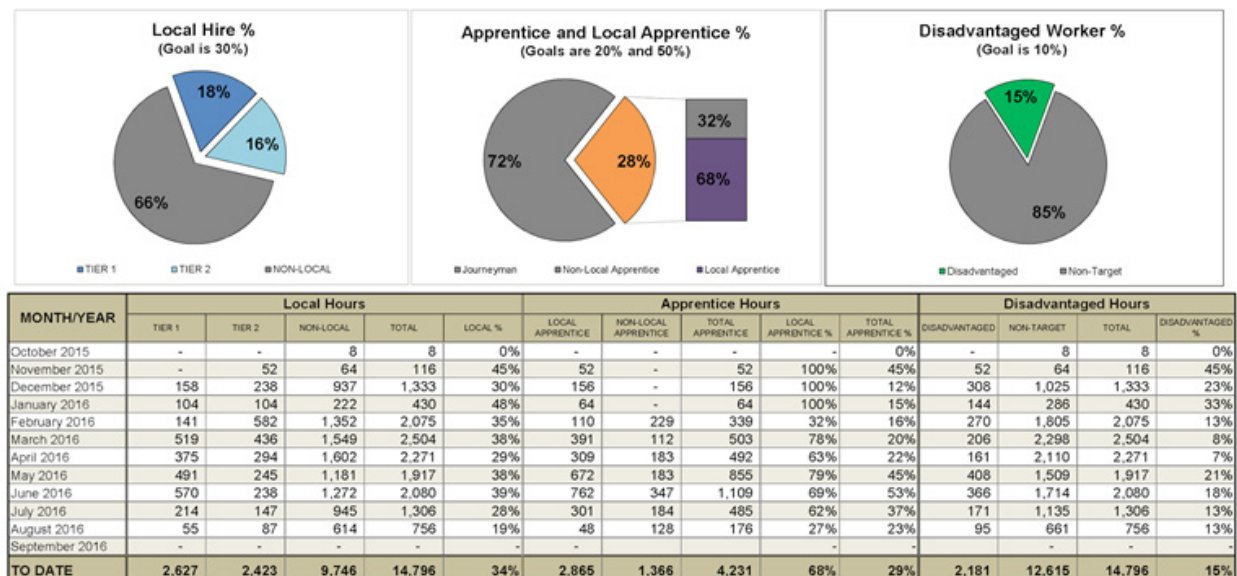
Local Hire %
(Goal is 30%)

18%
16%
66%

TIER 1 TIER 2 NON-LOCAL

Apprentice and Local Apprentice %
(Goals are 20% and 50%)

72%
28%
32%
68%

Journeyman Non-Local Apprentice Local Apprentice

Disadvantaged Worker %
(Goal is 10%)

15%
85%

Disadvantaged Non-Target

| MONTH/YEAR | Local Hours | | | | | Apprentice Hours | | | | | Disadvantaged Hours | | | |
|---|---|---|---|---|---|---|---|---|---|---|---|---|---|---|
| | TIER 1 | TIER 2 | NON-LOCAL | TOTAL | LOCAL % | LOCAL APPRENTICE | NON-LOCAL APPRENTICE | TOTAL APPRENTICE | LOCAL APPRENTICE % | TOTAL APPRENTICE % | DISADVANTAGED | NON-TARGET | TOTAL | DISADVANTAGED % |
| October 2015 | - | - | 8 | 8 | 0% | - | - | - | - | 0% | - | 8 | 8 | 0% |
| November 2015 | - | 52 | 64 | 116 | 45% | 52 | - | 52 | 100% | 45% | 52 | 64 | 116 | 45% |
| December 2015 | 158 | 238 | 937 | 1,333 | 30% | 156 | - | 156 | 100% | 12% | 308 | 1,025 | 1,333 | 23% |
| January 2016 | 104 | 104 | 222 | 430 | 48% | 64 | - | 64 | 100% | 15% | 144 | 286 | 430 | 33% |
| February 2016 | 141 | 582 | 1,352 | 2,075 | 35% | 110 | 229 | 339 | 32% | 16% | 270 | 1,805 | 2,075 | 13% |
| March 2016 | 519 | 436 | 1,549 | 2,504 | 38% | 391 | 112 | 503 | 78% | 20% | 206 | 2,298 | 2,504 | 8% |
| April 2016 | 375 | 294 | 1,602 | 2,271 | 29% | 309 | 183 | 492 | 63% | 22% | 161 | 2,110 | 2,271 | 7% |
| May 2016 | 491 | 245 | 1,181 | 1,917 | 38% | 672 | 183 | 855 | 79% | 45% | 408 | 1,509 | 1,917 | 21% |
| June 2016 | 570 | 238 | 1,272 | 2,080 | 39% | 762 | 347 | 1,109 | 69% | 53% | 366 | 1,714 | 2,080 | 18% |
| July 2016 | 214 | 147 | 945 | 1,306 | 28% | 301 | 184 | 485 | 62% | 37% | 171 | 1,135 | 1,306 | 13% |
| August 2016 | 55 | 87 | 614 | 756 | 19% | 48 | 128 | 176 | 27% | 23% | 95 | 661 | 756 | 13% |
| September 2016 | - | - | - | - | - | - | | | - | - | | - | - | - |
| TO DATE | 2,627 | 2,423 | 9,746 | 14,796 | 34% | 2,865 | 1,366 | 4,231 | 68% | 29% | 2,181 | 12,615 | 14,796 | 15% |